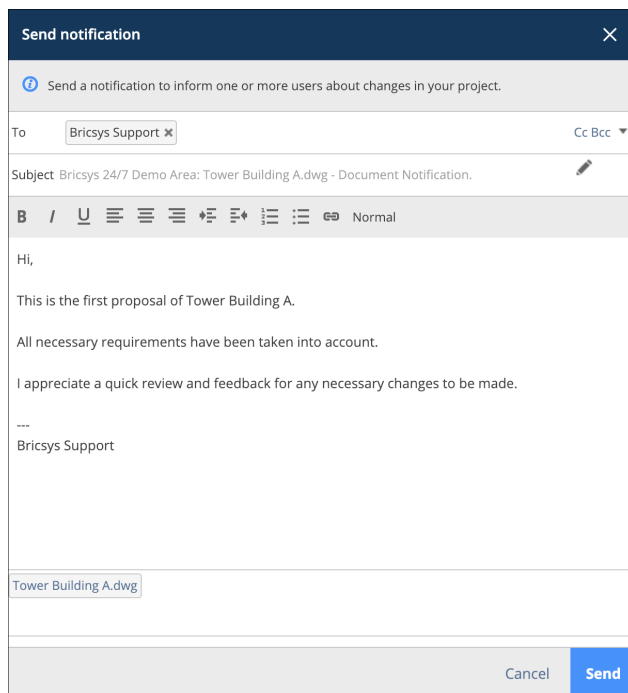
Send notification

Send a notification to inform one or more users about changes in your project.

To Bricsys Support ✖ Cc Bcc

Subject Bricsys 24/7 Demo Area: Tower Building A.dwg - Document Notification.

B I U Normal

Hi,

This is the first proposal of Tower Building A.

All necessary requirements have been taken into account.

I appreciate a quick review and feedback for any necessary changes to be made.

---
Bricsys Support

Tower Building A.dwg

Cancel Send